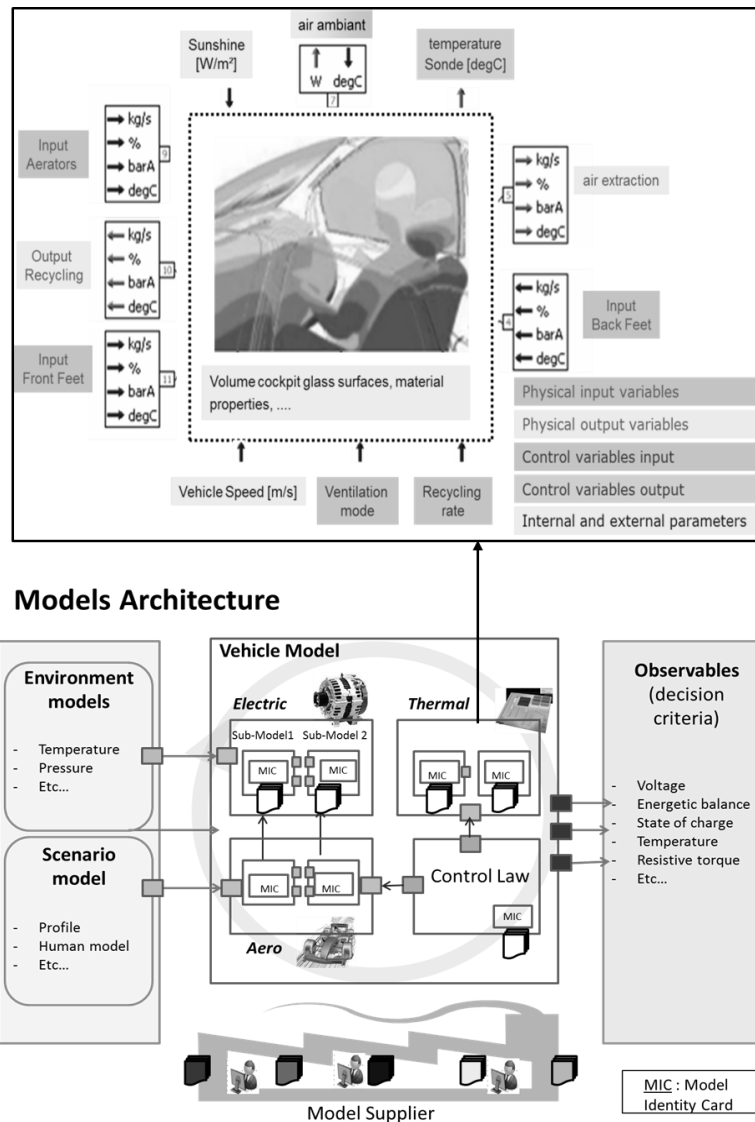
air ambiant

Sunshine [W/m²]

W degC

7

temperature Sonde [degC]

Input Aerators

kg/s
%
barA
degC

9

Output Recycling

kg/s
%
barA
degC

10

Input Front Feet

kg/s
%
barA
degC

11

air extraction

kg/s
%
barA
degC

5

Input Back Feet

kg/s
%
barA
degC

4

Volume cockpit glass surfaces, material properties, ....

Physical input variables

Physical output variables

Control variables input

Control variables output

Internal and external parameters

Vehicle Speed [m/s]

Ventilation mode

Recycling rate

Models Architecture

Environment models

- Temperature
- Pressure
- Etc...

Scenario model

- Profile
- Human model
- Etc...

Vehicle Model

Electric

Sub-Model1 Sub-Model 2

MIC MIC

Thermal

MIC MIC

MIC MIC

Control Law

MIC

Aero

Observables (decision criteria)

- Voltage
- Energetic balance
- State of charge
- Temperature
- Resistive torque
- Etc...

Model Supplier

MIC : Model Identity Card